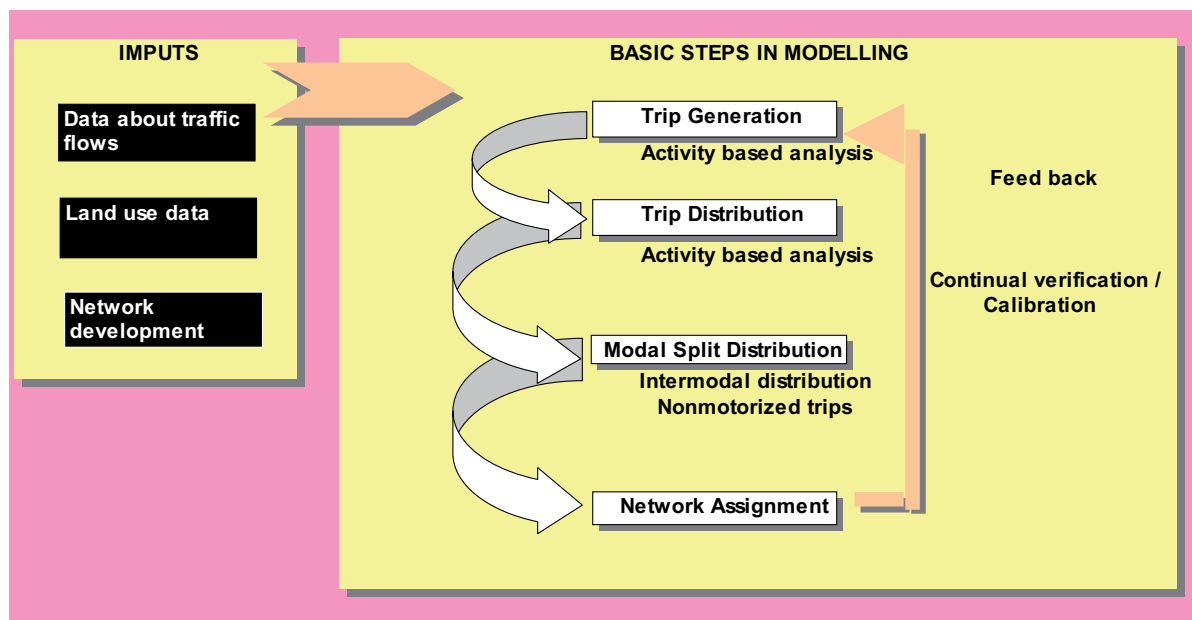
IMPUTS

Data about traffic flows

Land use data

Network development

BASIC STEPS IN MODELLING

Trip Generation

Activity based analysis

Trip Distribution

Activity based analysis

Modal Split Distribution

Intermodal distribution

Nonmotorized trips

Network Assignment

Feed back

Continual verification / Calibration